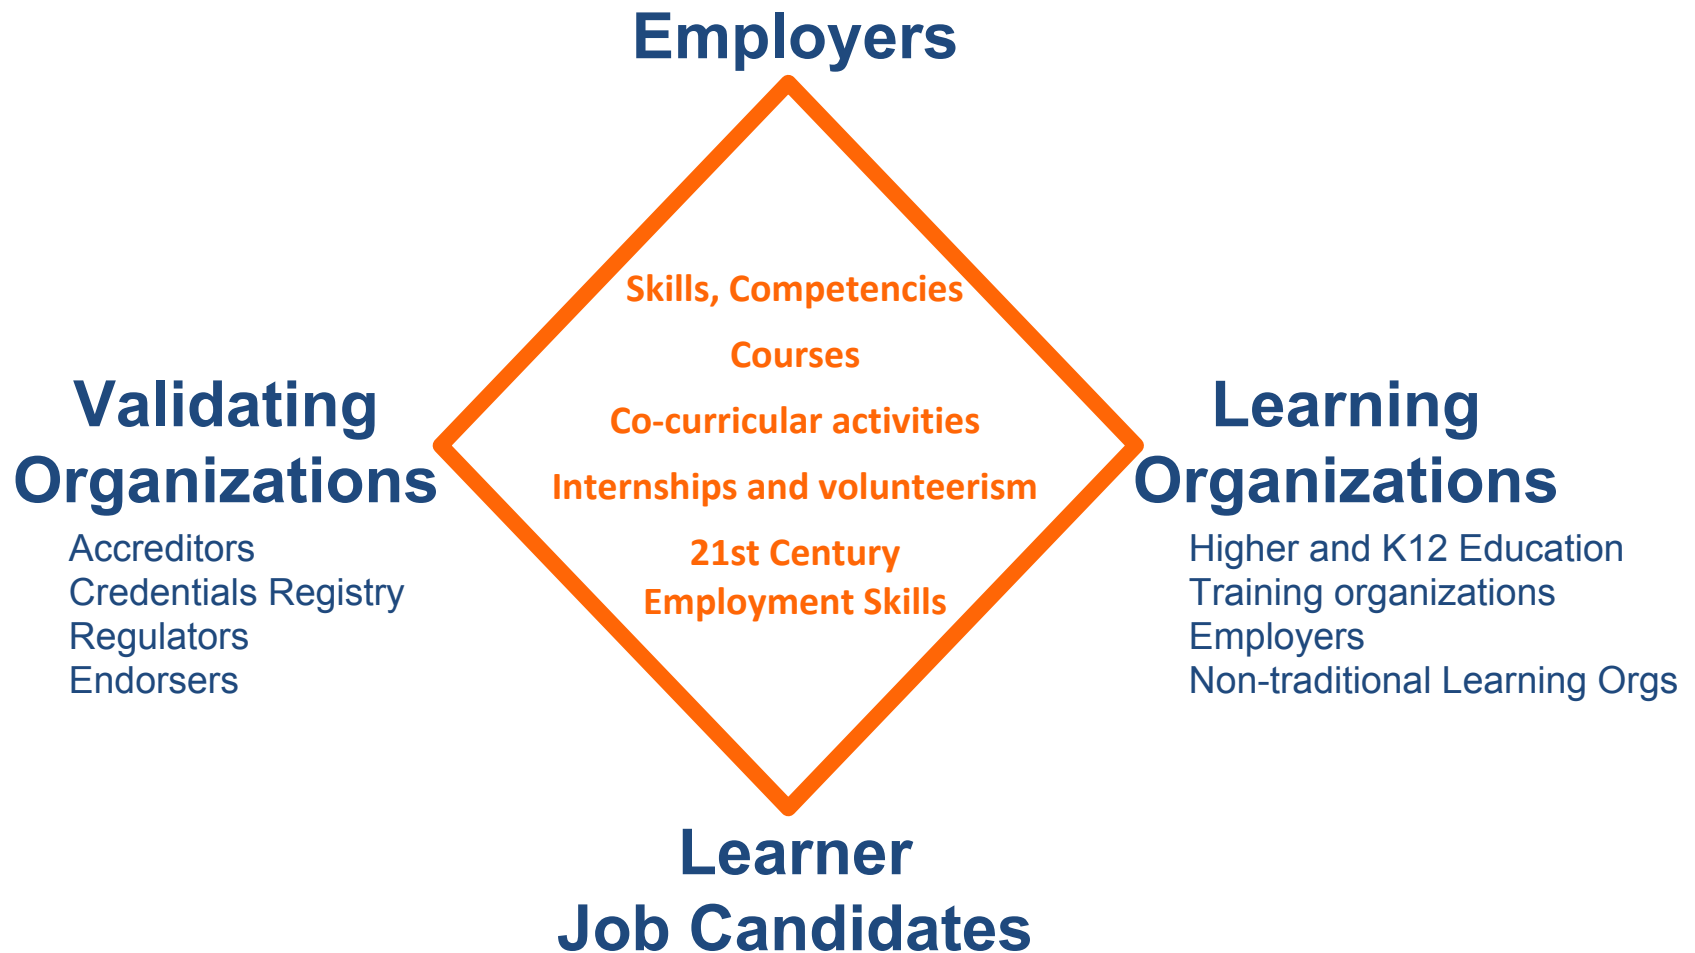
Employers

Skills, Competencies

Courses

Co-curricular activities

Internships and volunteerism

21st Century Employment Skills

Validating Organizations

Accreditors
Credentials Registry
Regulators
Endorsers

Learning Organizations

Higher and K12 Education
Training organizations
Employers
Non-traditional Learning Orgs

Learner
Job Candidates